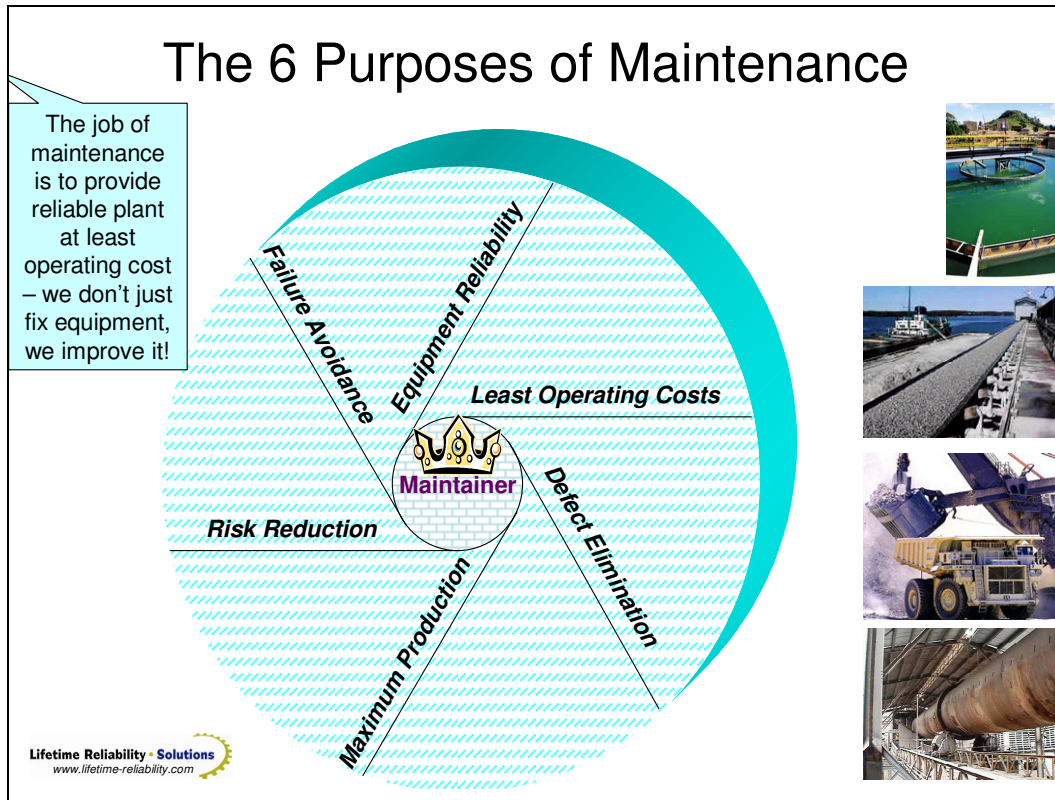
The 6 Purposes of Maintenance

The job of maintenance is to provide reliable plant at least operating cost – we don't just fix equipment, we improve it!

Failure Avoidance

Equipment Reliability

Least Operating Costs

Maintainer

Risk Reduction

Defect Elimination

Maximum Production

Lifetime Reliability • Solutions
www.lifetime-reliability.com